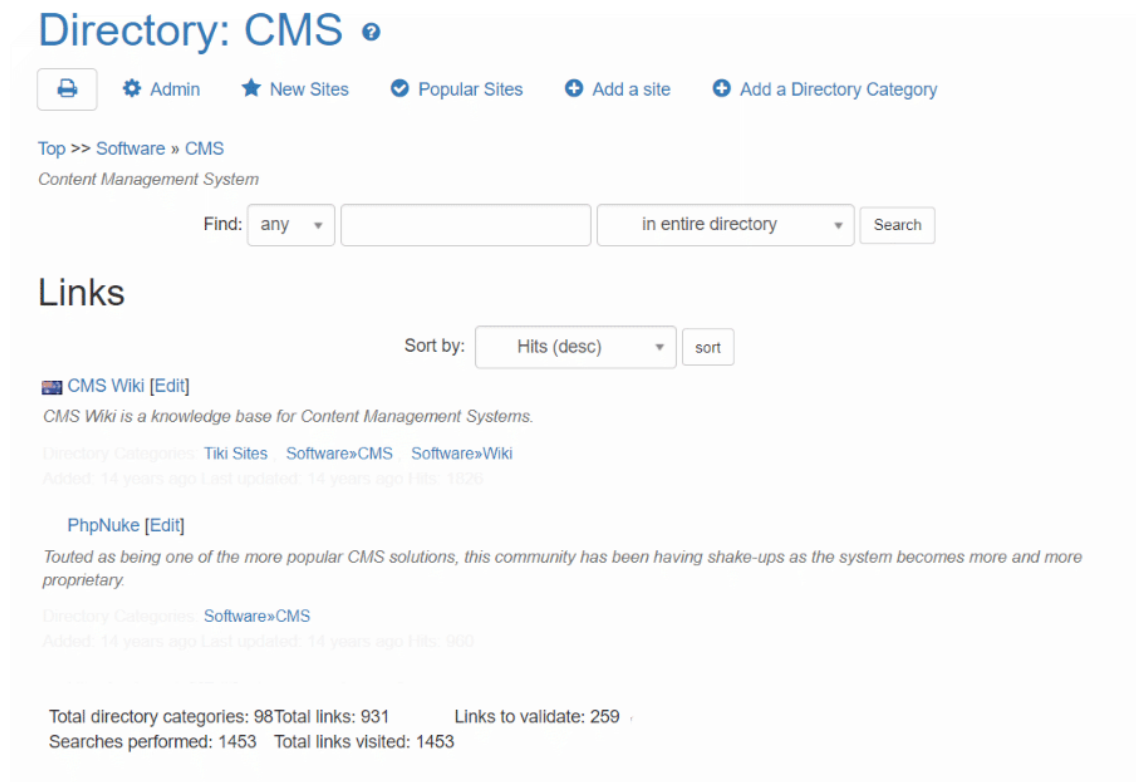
Directory: CMS

Admin New Sites Popular Sites Add a site Add a Directory Category

Top >> Software » CMS

Content Management System

Find: any in entire directory Search

Links

Sort by: Hits (desc) sort

CMS Wiki [Edit]

CMS Wiki is a knowledge base for Content Management Systems.

Directory Categories: Tiki Sites , Software»CMS , Software»Wiki

Added: 14 years ago Last updated: 14 years ago Hits: 1826

PhpNuke [Edit]

Touted as being one of the more popular CMS solutions, this community has been having shake-ups as the system becomes more and more proprietary.

Directory Categories: Software»CMS

Added: 14 years ago Last updated: 14 years ago Hits: 900

Total directory categories: 98 Total links: 931 Links to validate: 259

Searches performed: 1453 Total links visited: 1453